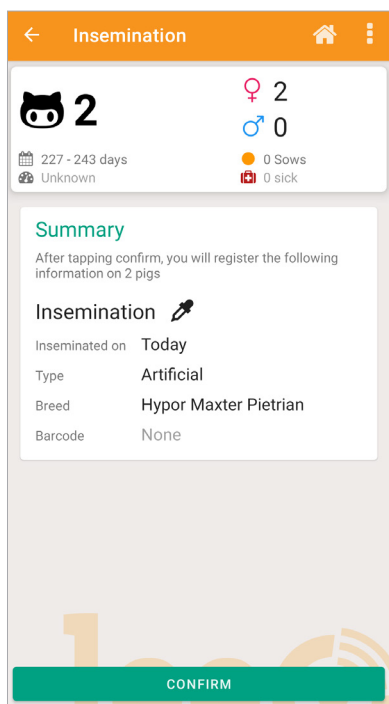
Insemination

2

♀ 2
♂ 0

227 - 243 days
Unknown

0 Sows
0 sick

Summary
After tapping confirm, you will register the following information on 2 pigs

Insemination

Inseminated on Today
Type Artificial
Breed Hypor Maxter Pietrian
Barcode None

CONFIRM